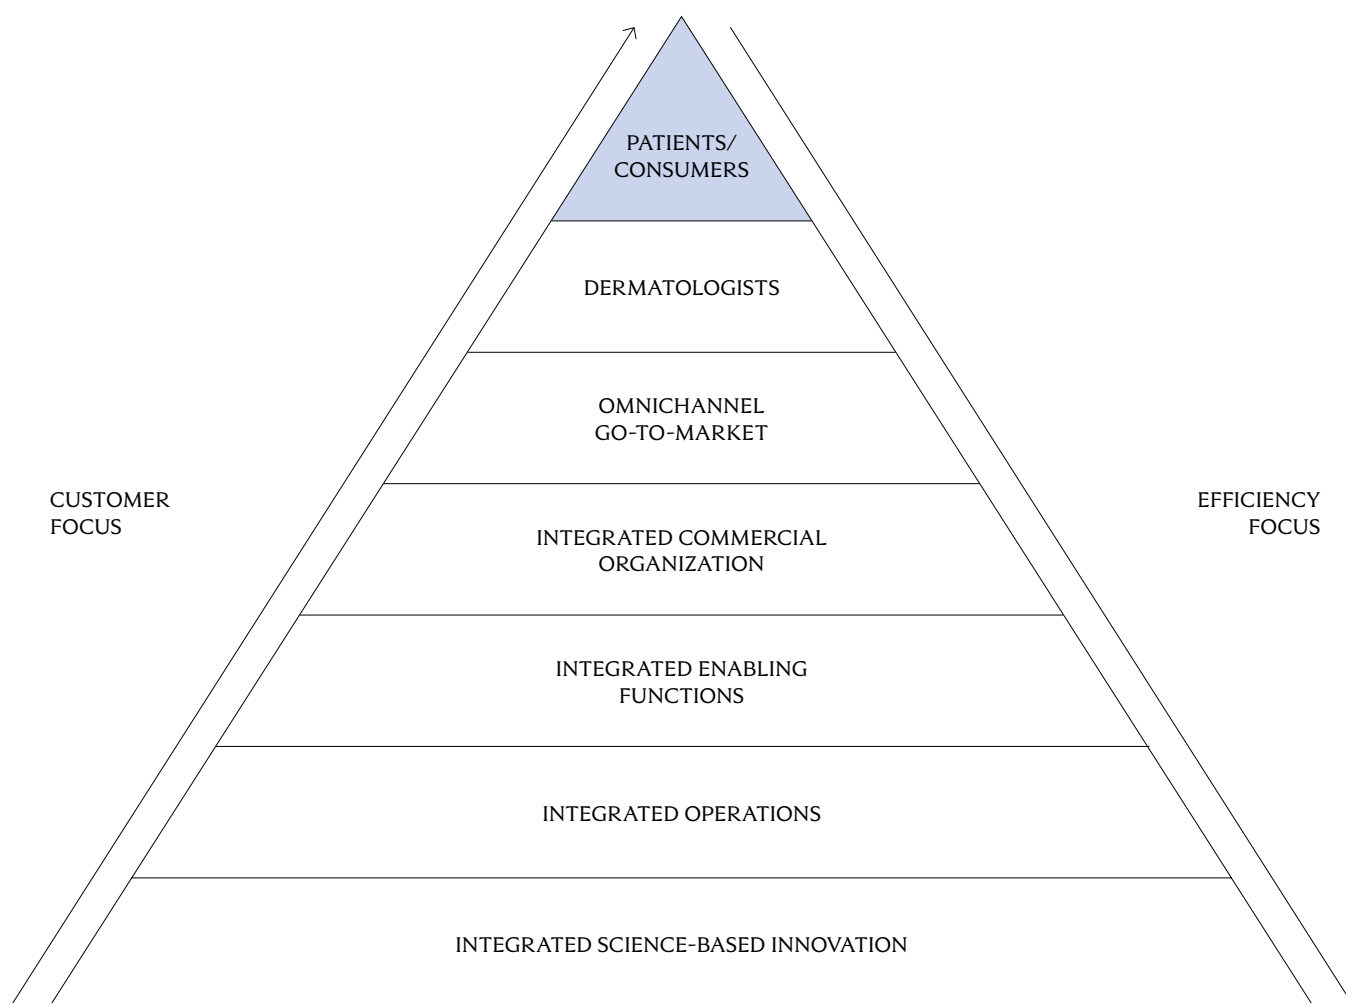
PATIENTS/
CONSUMERS

DERMATOLOGISTS

OMNICHANNEL
GO-TO-MARKET

CUSTOMER
FOCUS

EFFICIENCY
FOCUS

INTEGRATED COMMERCIAL
ORGANIZATION

INTEGRATED ENABLING
FUNCTIONS

INTEGRATED OPERATIONS

INTEGRATED SCIENCE-BASED INNOVATION